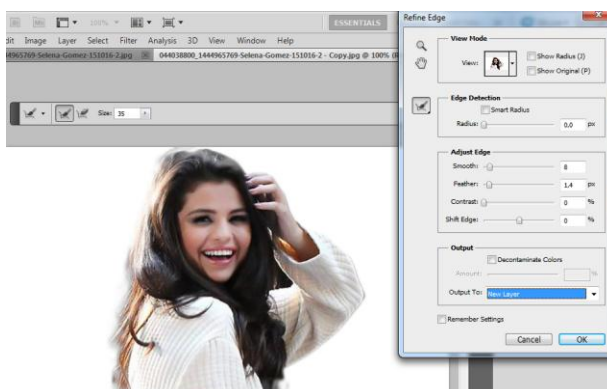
100% ESSENTIALS
dit Image Layer Select Filter Analysis 3D View Window Help
44965769-Selena-Gomez-151016-2.jpg 044038800_1444965769-Selena-Gomez-151016-2 - Copy.jpg @ 100% (
Size: 35

Refine Edge
View Mode
View:
Show Radius (J)
Show Original (P)
Edge Detection
Smart Radius
Radius: 0.0 px
Adjust Edge
Smooth: 8
Feather: 1.4 px
Contrast: 0 %
Shift Edge: 0 %
Output
Decontaminate Colors
Amount: %
Output To: New Layer
Remember Settings
Cancel OK